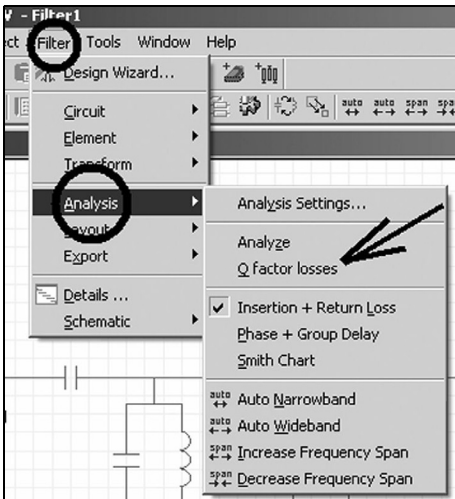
V - Filter1

ect Filter Tools Window Help

Design Wizard...

Circuit
Element
Transform

Analysis
Layout
Export

Details ...
Schematic

auto auto span span

Analysis Settings...

Analyze
Q factor losses

Insertion + Return Loss
Phase + Group Delay
Smith Chart

auto Auto Narrowband
auto Auto Wideband
span Increase Frequency Span
span Decrease Frequency Span